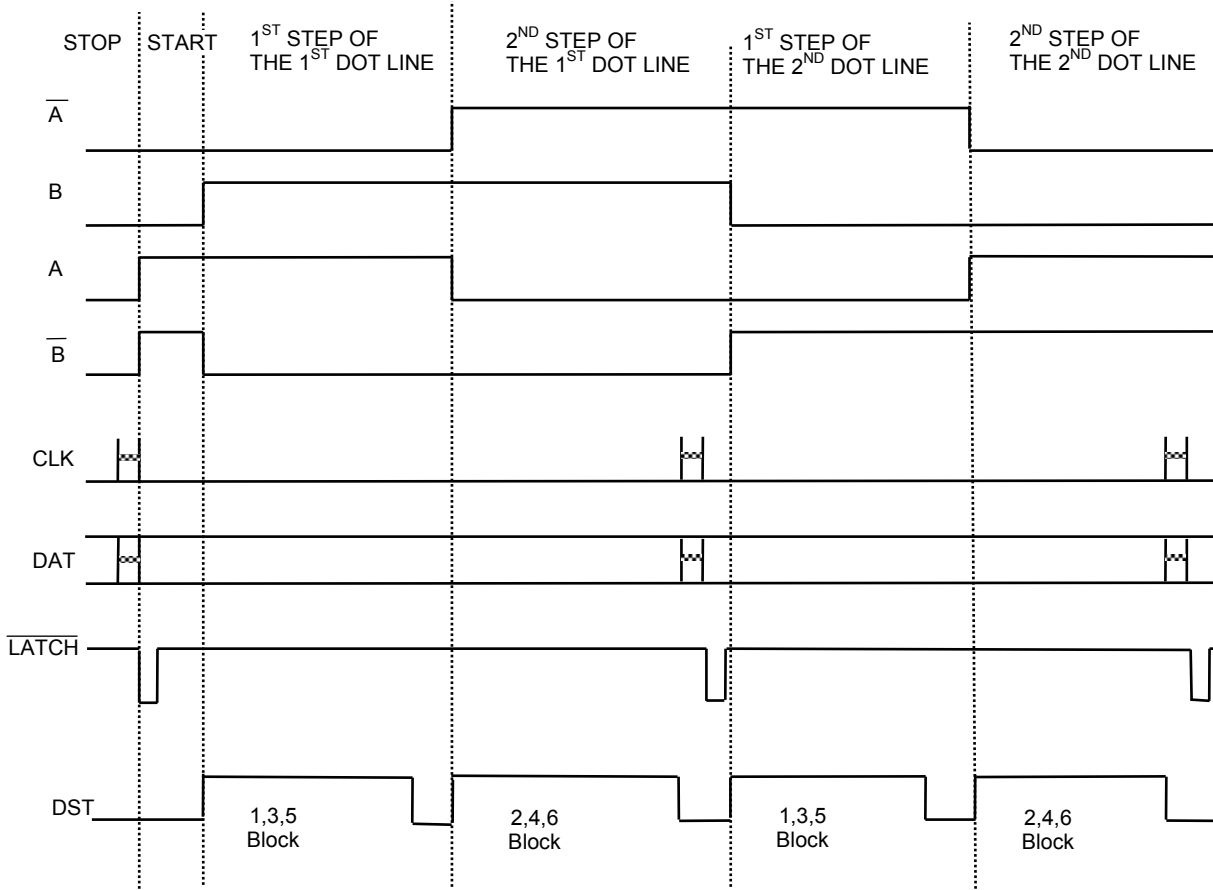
STOP START $1^{ST}$ STEP OF THE $1^{ST}$ DOT LINE $2^{ND}$ STEP OF THE $1^{ST}$ DOT LINE $1^{ST}$ STEP OF THE $2^{ND}$ DOT LINE $2^{ND}$ STEP OF THE $2^{ND}$ DOT LINE

$\overline{A}$

B

A

$\overline{B}$

CLK

DAT

$\overline{LATCH}$

DST

1,3,5 Block

2,4,6 Block

1,3,5 Block

2,4,6 Block